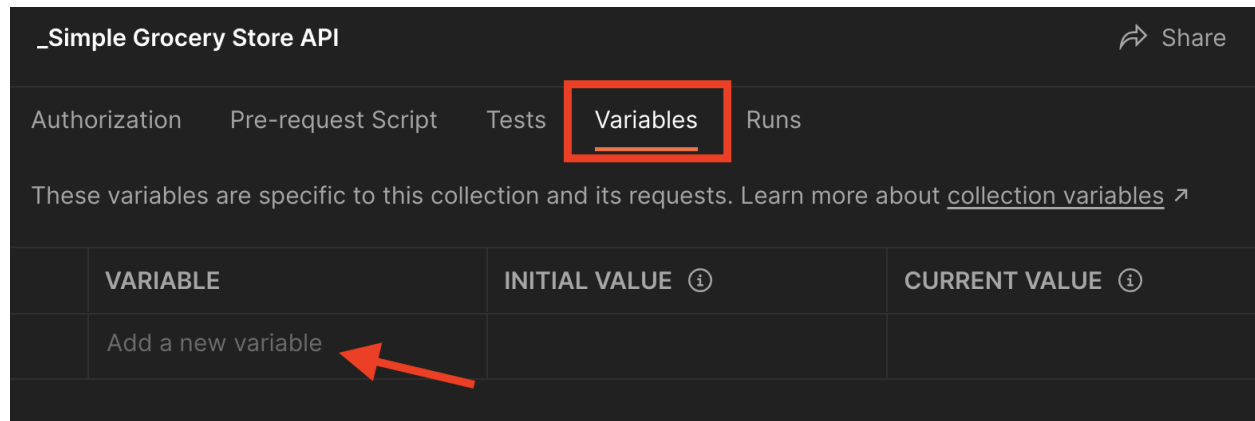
_Simple Grocery Store API

Share

Authorization Pre-request Script Tests Variables Runs

These variables are specific to this collection and its requests. Learn more about collection variables ↗

| | VARIABLE | INITIAL VALUE ⓘ | CURRENT VALUE ⓘ |
|---|---|---|---|
| | Add a new variable | | |